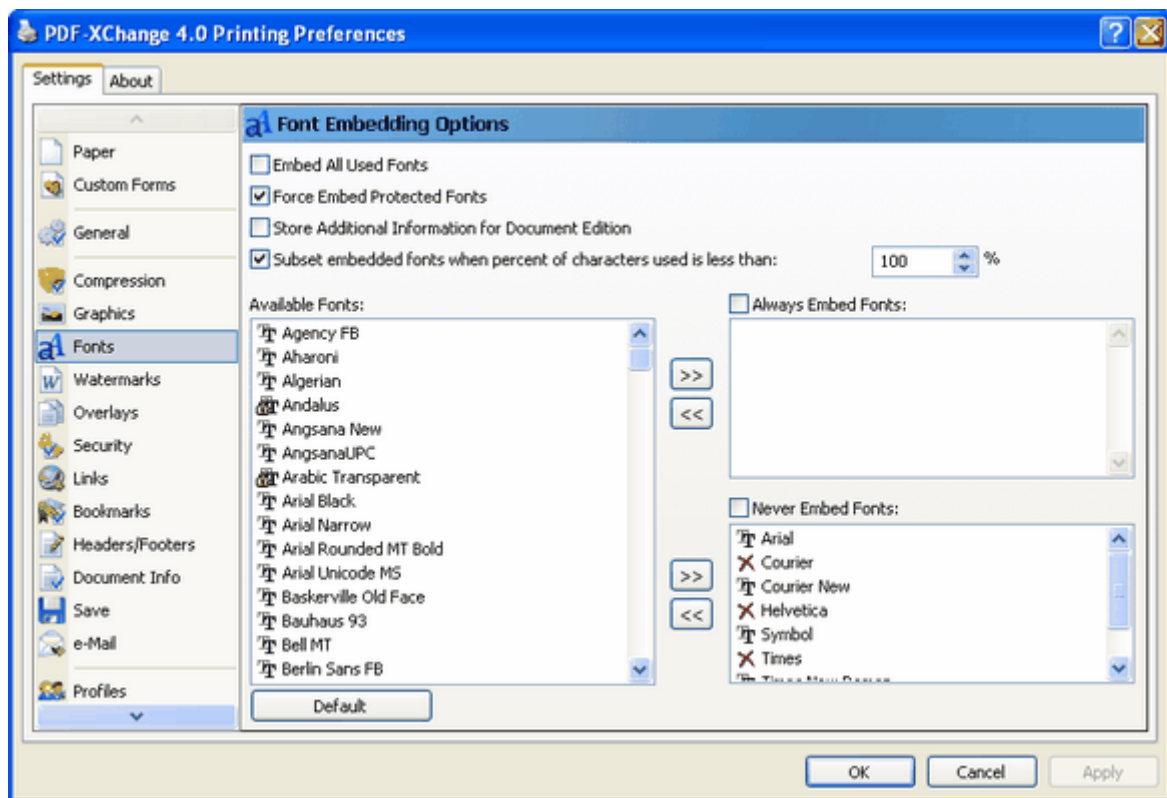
PDF-XChange 4.0 Printing Preferences

Settings | About

Paper
Custom Forms
General
Compression
Graphics
Fonts
Watermarks
Overlays
Security
Links
Bookmarks
Headers/Footers
Document Info
Save
e-Mail
Profiles

Font Embedding Options

Embed All Used Fonts
Force Embed Protected Fonts
Store Additional Information for Document Edition
Subset embedded fonts when percent of characters used is less than: 100 %

Available Fonts:
Agency FB
Aharoni
Algerian
Andalus
Angsana New
AngsanaUPC
Arabic Transparent
Arial Black
Arial Narrow
Arial Rounded MT Bold
Arial Unicode MS
Baskerville Old Face
Bauhaus 93
Bell MT
Berlin Sans FB

>>
<<

Always Embed Fonts:

>>
<<

Never Embed Fonts:
Arial
Courier
Courier New
Helvetica
Symbol
Times
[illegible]

Default

OK | Cancel | Apply